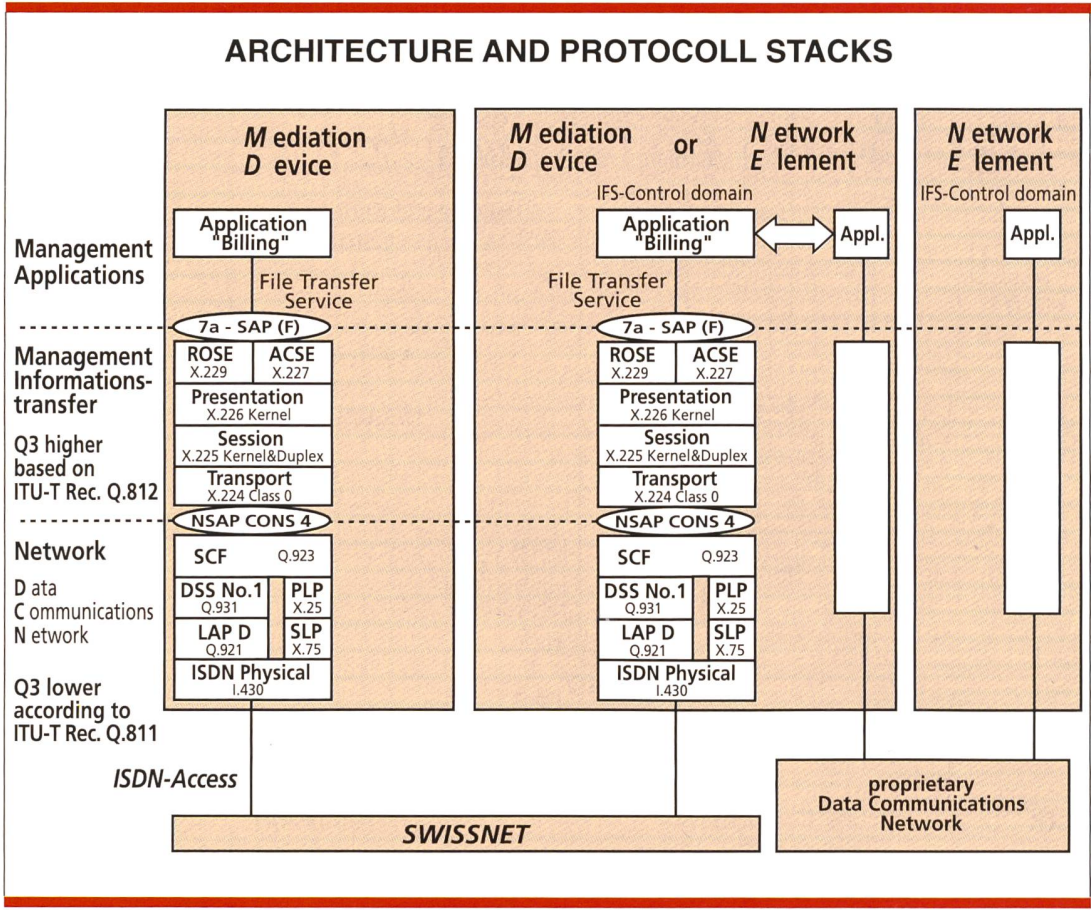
ARCHITECTURE AND PROTOCOLL STACKS

Management Applications

Management Informations-transfer

Q3 higher based on ITU-T Rec. Q.812

Network

D ata
C ommunications
N etwork

Q3 lower according to ITU-T Rec. Q.811

ISDN-Access

M ediation
D evice

Application "Billing"

File Transfer Service

7a - SAP (F)

ROSE X.229
ACSE X.227
Presentation X.226 Kernel
Session X.225 Kernel&Duplex
Transport X.224 Class 0

NSAP CONS 4

SCF Q.923
DSS No.1 Q.931
PLP X.25
LAP D Q.921
SLP X.75
ISDN Physical I.430

M ediation
D evice
or
N etwork
E lement

IFS-Control domain

Application "Billing"

Appl.

File Transfer Service

7a - SAP (F)

ROSE X.229
ACSE X.227
Presentation X.226 Kernel
Session X.225 Kernel&Duplex
Transport X.224 Class 0

NSAP CONS 4

SCF Q.923
DSS No.1 Q.931
PLP X.25
LAP D Q.921
SLP X.75
ISDN Physical I.430

N etwork
E lement

IFS-Control domain

Appl.

SWISSNET

proprietary Data Communications Network